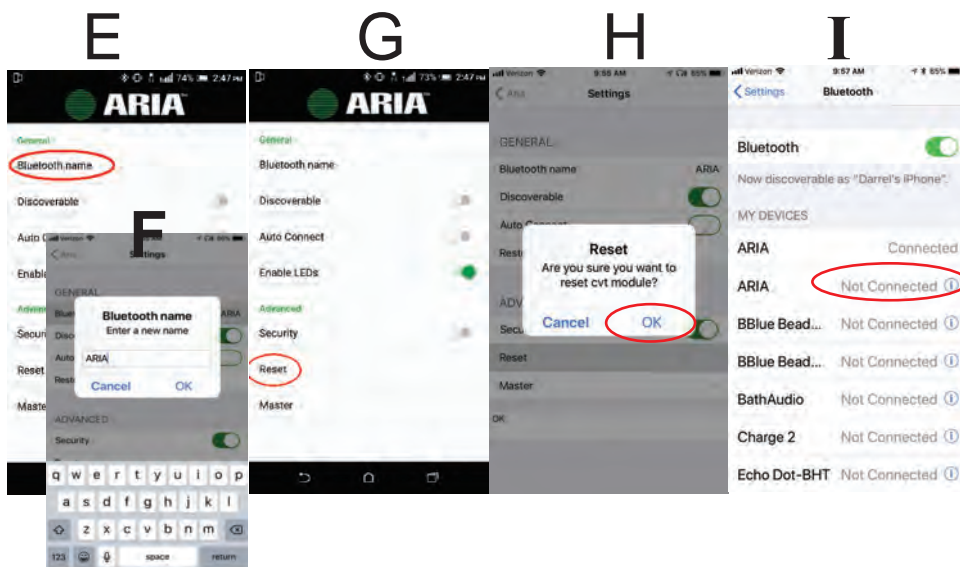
E

74% 2:47 PM

ARIA

General

Bluetooth name

Discoverable

Auto C

Enable

Advan

Securi

Reset

Master

F

Verizon

Settings

GENERAL

Blue

ARIA

Disco

Auto

Rest

Bluetooth name

Enter a new name

ARIA

Cancel

OK

ADVANCED

Security

q w e r t y u i o p

a s d f g h j k l

z x c v b n m

123

space

return

G

73% 2:47 PM

ARIA

General

Bluetooth name

Discoverable

Auto Connect

Enable LEDs

Advanced

Security

Reset

Master

H

Verizon

9:56 AM

65%

Aria

Settings

GENERAL

Bluetooth name

ARIA

Discoverable

Auto Connect

Rest

ADV

Secu

Reset

Are you sure you want to reset cvt module?

Cancel

OK

Reset

Master

OK

I

Verizon

9:57 AM

65%

Settings

Bluetooth

Bluetooth

Now discoverable as "Darrel's iPhone".

MY DEVICES

ARIA

Connected

ARIA

Not Connected

BBlue Bead...

Not Connected

BBlue Bead...

Not Connected

BathAudio

Not Connected

Charge 2

Not Connected

Echo Dot-BHT

Not Connected